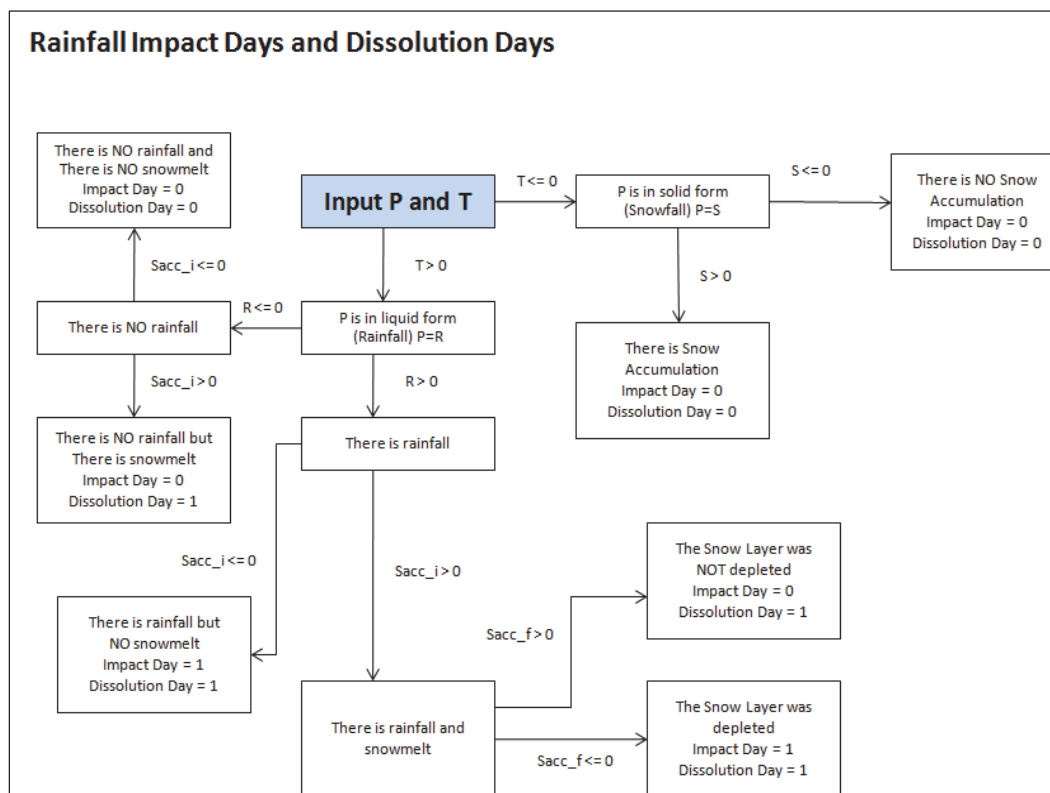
Rainfall Impact Days and Dissolution Days

There is NO rainfall and There is NO snowmelt
Impact Day = 0
Dissolution Day = 0

Input P and T

T<= 0

P is in solid form (Snowfall) P=S

S<=0

There is NO Snow Accumulation
Impact Day = 0
Dissolution Day = 0

Sacc_i<=0

T > 0

S > 0

R<=0

There is NO rainfall

P is in liquid form (Rainfall) P=R

There is Snow Accumulation
Impact Day = 0
Dissolution Day = 0

Sacc_i > 0

R > 0

There is NO rainfall but There is snowmelt
Impact Day = 0
Dissolution Day = 1

There is rainfall

The Snow Layer was NOT depleted
Impact Day = 0
Dissolution Day = 1

Sacc_i<=0

Sacc_i > 0

Sacc_f > 0

There is rainfall but NO snowmelt
Impact Day = 1
Dissolution Day = 1

There is rainfall and snowmelt

The Snow Layer was depleted
Impact Day = 1
Dissolution Day = 1

Sacc_f<=0